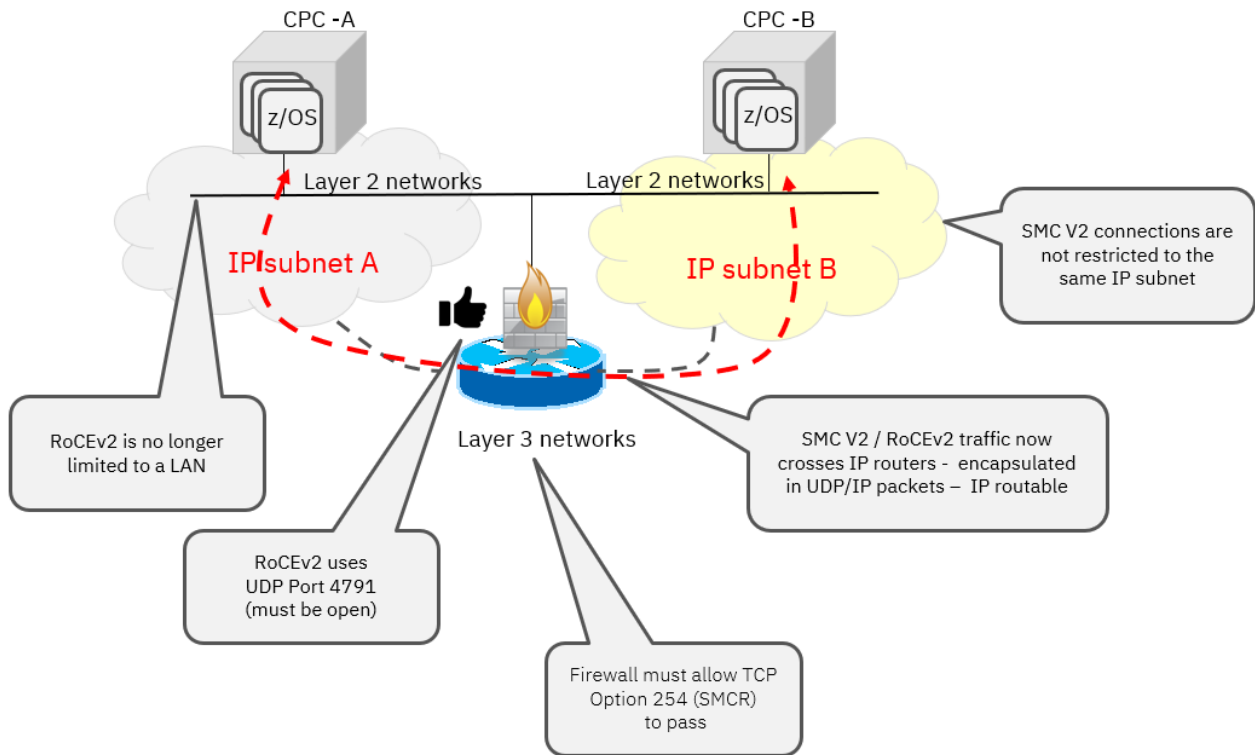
CPC -A

CPC -B

z/OS

z/OS

Layer 2 networks

Layer 2 networks

IP subnet A

IP subnet B

SMC V2 connections are not restricted to the same IP subnet

Layer 3 networks

RoCEv2 is no longer limited to a LAN

SMC V2 / RoCEv2 traffic now crosses IP routers - encapsulated in UDP/IP packets – IP routable

RoCEv2 uses UDP Port 4791 (must be open)

Firewall must allow TCP Option 254 (SMCR) to pass